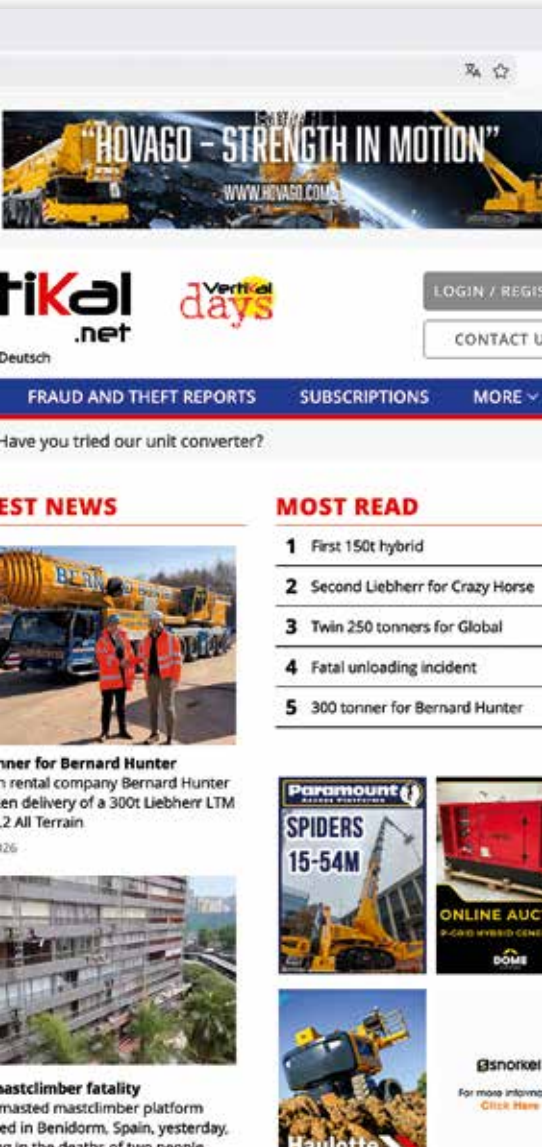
"HOVAGO - STRENGTH IN MOTION"
WWW.HOVAGO.COM

tiKal
.net
Vertikal days
Deutsch

LOGIN / REGIS
CONTACT U

FRAUD AND THEFT REPORTS
SUBSCRIPTIONS
MORE

Have you tried our unit converter?

EST NEWS

nner for Bernard Hunter
n rental company Bernard Hunter en delivery of a 300t Liebherr LTM .2 All Terrain
026

mastclimber fatality
masted mastclimber platform ed in Benidorm, Spain, yesterday,

MOST READ
1 First 150t hybrid
2 Second Liebherr for Crazy Horse
3 Twin 250 tonners for Global
4 Fatal unloading incident
5 300 tonner for Bernard Hunter

Paramount
SPIDERS
15-54M

ONLINE AUC
DOME

Haulotte

snorkel
For more informa
Click Here